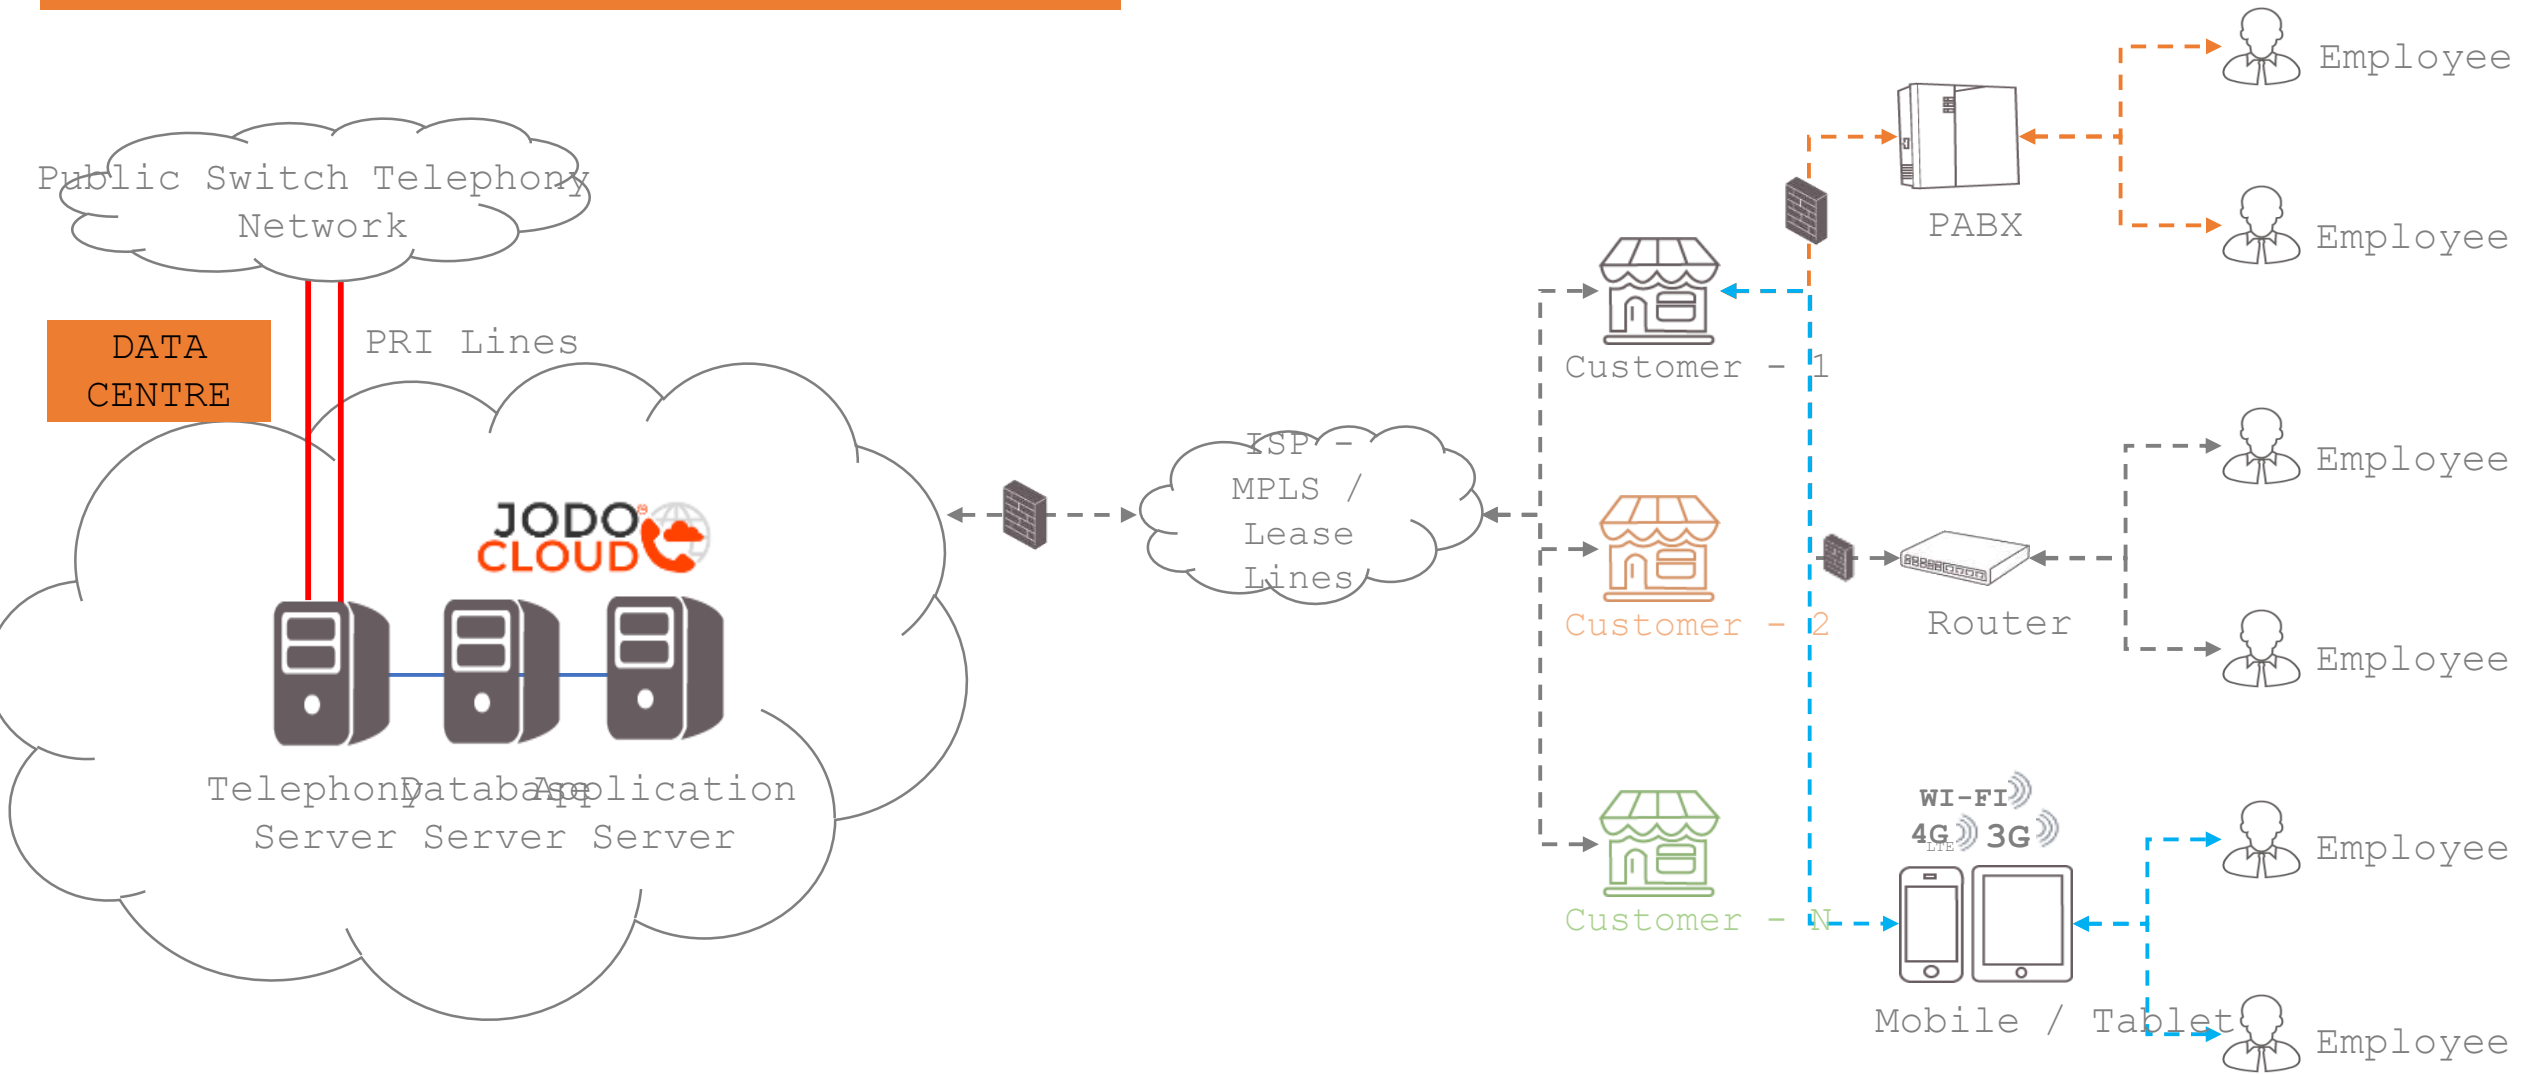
Public Switch Telephony Network

PRI Lines

DATA CENTRE

JODO CLOUD

Telephony Server

Database Server

Application Server

ISP - MPLS / Lease Lines

Customer - 1

Customer - 2

Customer - N

PABX

Router

WI-FI

4G LTE

3G

Mobile / Tablet

Employee

Employee

Employee

Employee

Employee

Employee